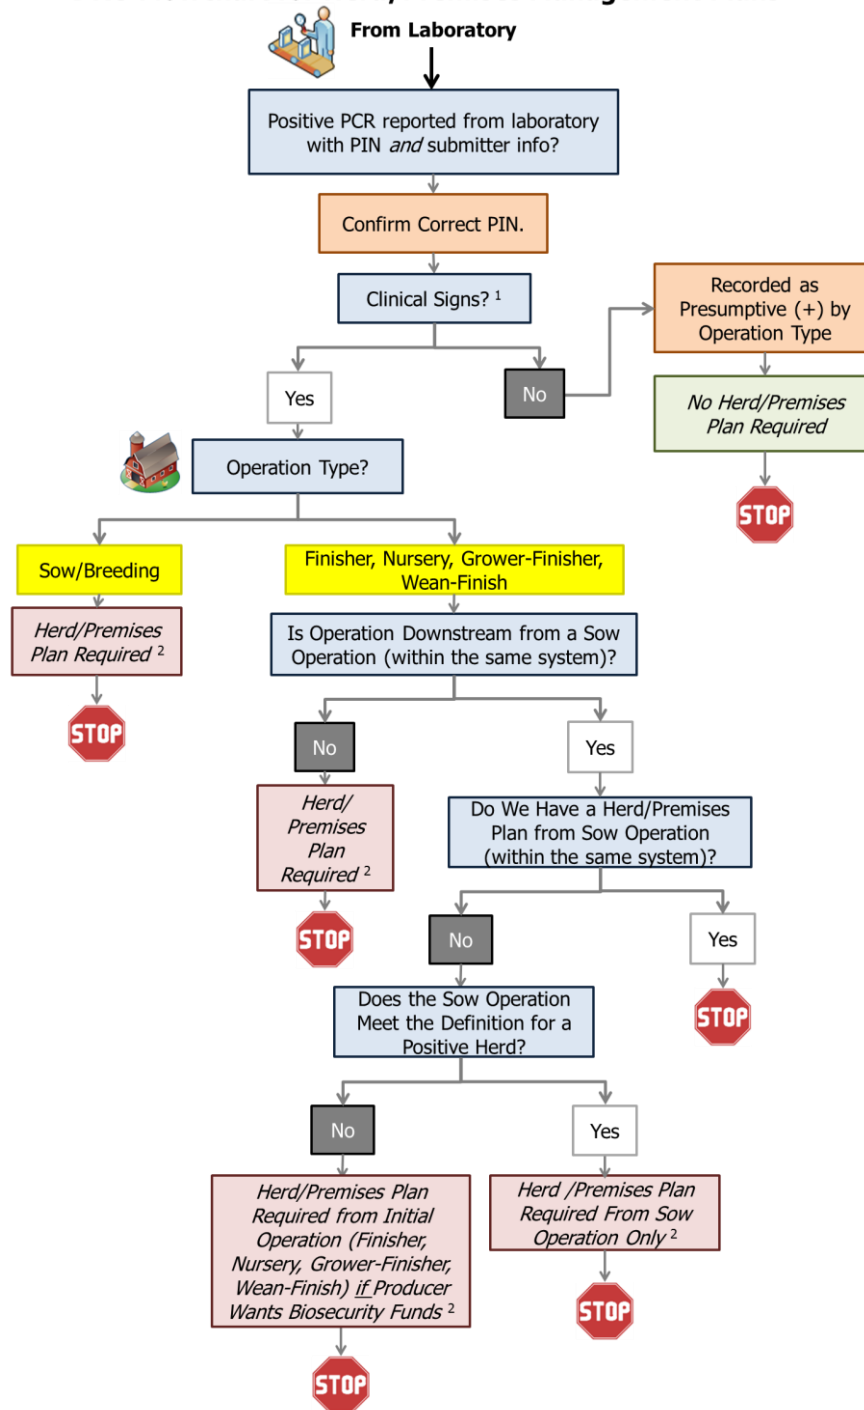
From Laboratory

Positive PCR reported from laboratory with PIN *and* submitter info?

Confirm Correct PIN.

Clinical Signs? $^1$

Yes

No

Recorded as Presumptive (+) by Operation Type

*No Herd/Premises Plan Required*

STOP

Operation Type?

Sow/Breeding

*Herd/Premises Plan Required* $^2$

STOP

Finisher, Nursery, Grower-Finisher, Wean-Finish

Is Operation Downstream from a Sow Operation (within the same system)?

No

*Herd/ Premises Plan Required* $^2$

STOP

Yes

Do We Have a Herd/Premises Plan from Sow Operation (within the same system)?

No

Yes

STOP

Does the Sow Operation Meet the Definition for a Positive Herd?

No

*Herd/Premises Plan Required from Initial Operation (Finisher, Nursery, Grower-Finisher, Wean-Finish) if Producer Wants Biosecurity Funds* $^2$

STOP

Yes

*Herd /Premises Plan Required From Sow Operation Only* $^2$

STOP